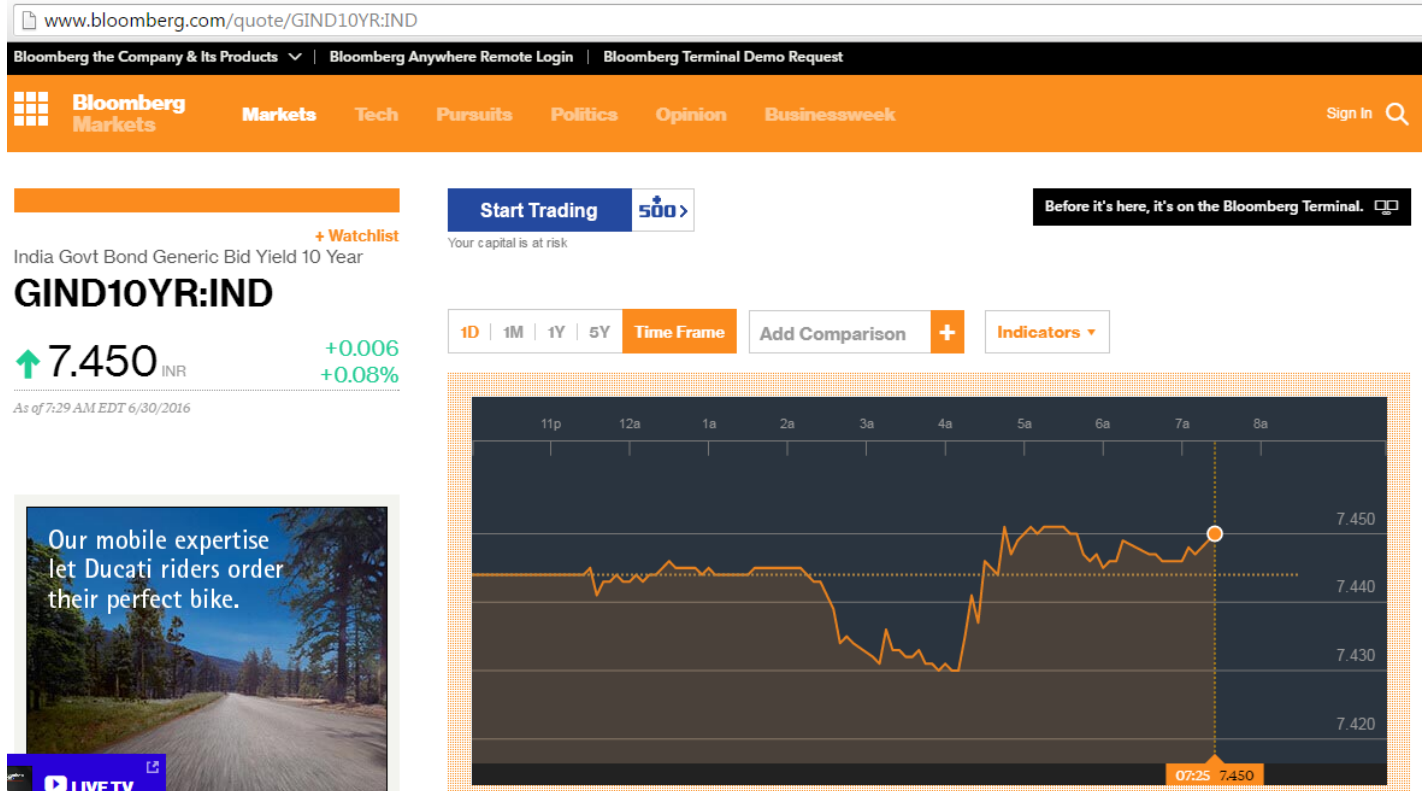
www.bloomberg.com/quote/GIND10YR:IND

Bloomberg the Company & Its Products | Bloomberg Anywhere Remote Login | Bloomberg Terminal Demo Request

Bloomberg Markets Markets Tech Pursuits Politics Opinion Businessweek Sign In

+ Watchlist
India Govt Bond Generic Bid Yield 10 Year
GIND10YR:IND
7.450 INR +0.006 +0.08%
As of 7:29 AM EDT 6/30/2016

Start Trading 500 >
Your capital is at risk

Before it's here, it's on the Bloomberg Terminal.

1D | 1M | 1Y | 5Y Time Frame Add Comparison + Indicators

11p 12a 1a 2a 3a 4a 5a 6a 7a 8a
7.450
7.440
7.430
7.420
07:25 7.450

Our mobile expertise let Ducati riders order their perfect bike.

LIVE TV